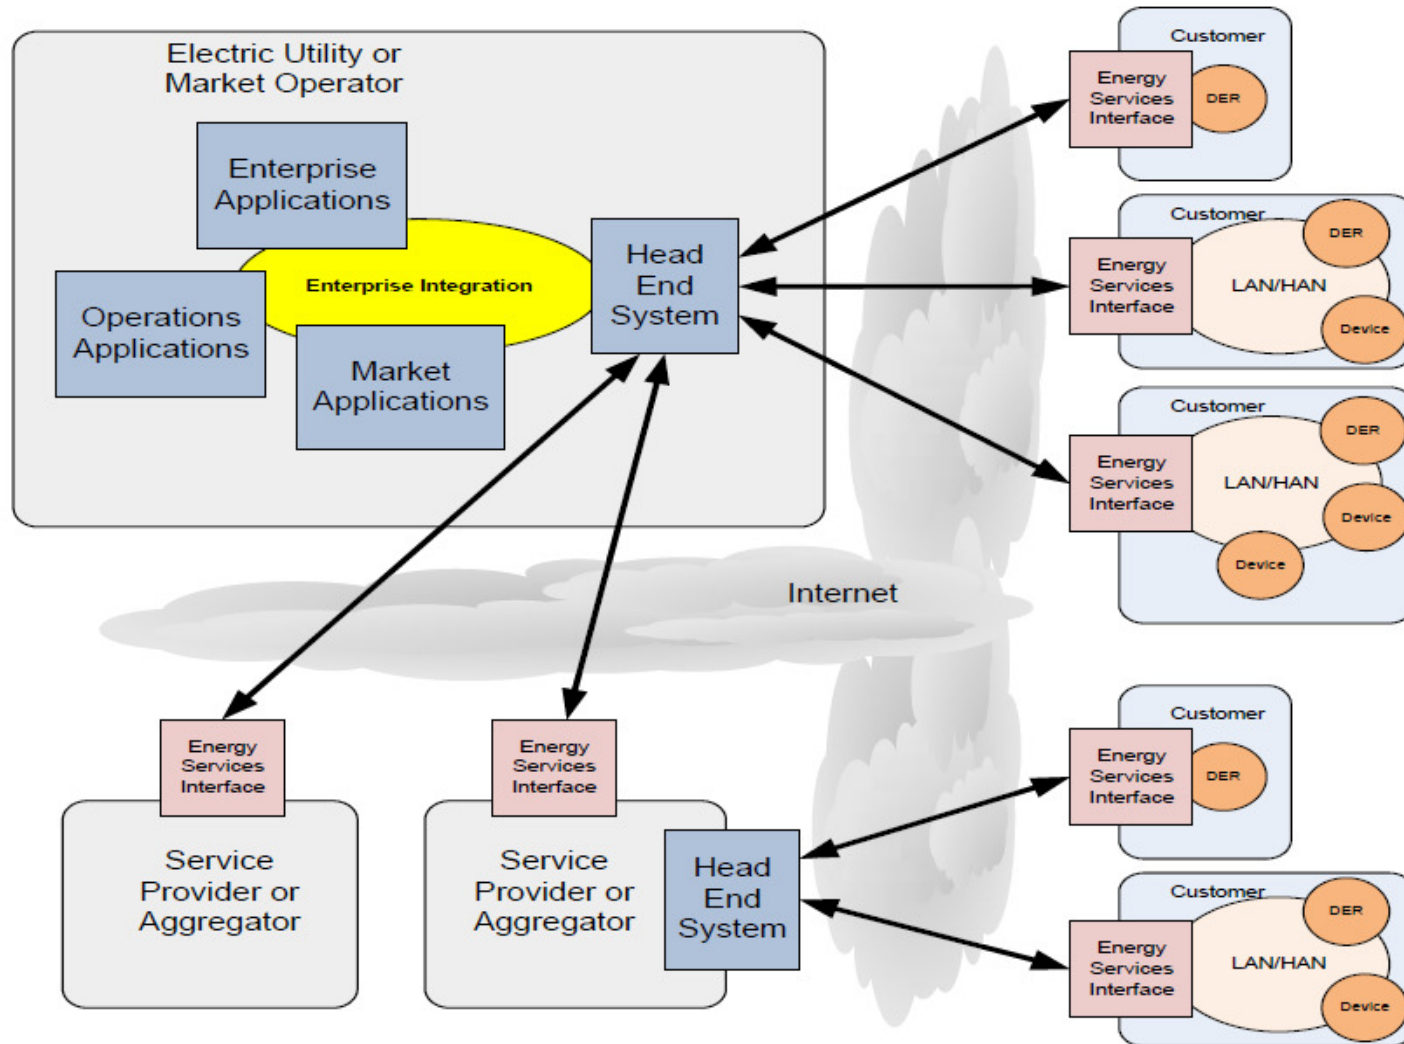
Electric Utility or Market Operator

Enterprise Applications

Enterprise Integration

Operations Applications

Market Applications

Head End System

Customer

Energy Services Interface

DER

Customer

Energy Services Interface

LAN/HAN

DER

Device

Customer

Energy Services Interface

LAN/HAN

DER

Device

Device

Internet

Energy Services Interface

Service Provider or Aggregator

Energy Services Interface

Service Provider or Aggregator

Head End System

Customer

Energy Services Interface

DER

Customer

Energy Services Interface

LAN/HAN

DER

Device